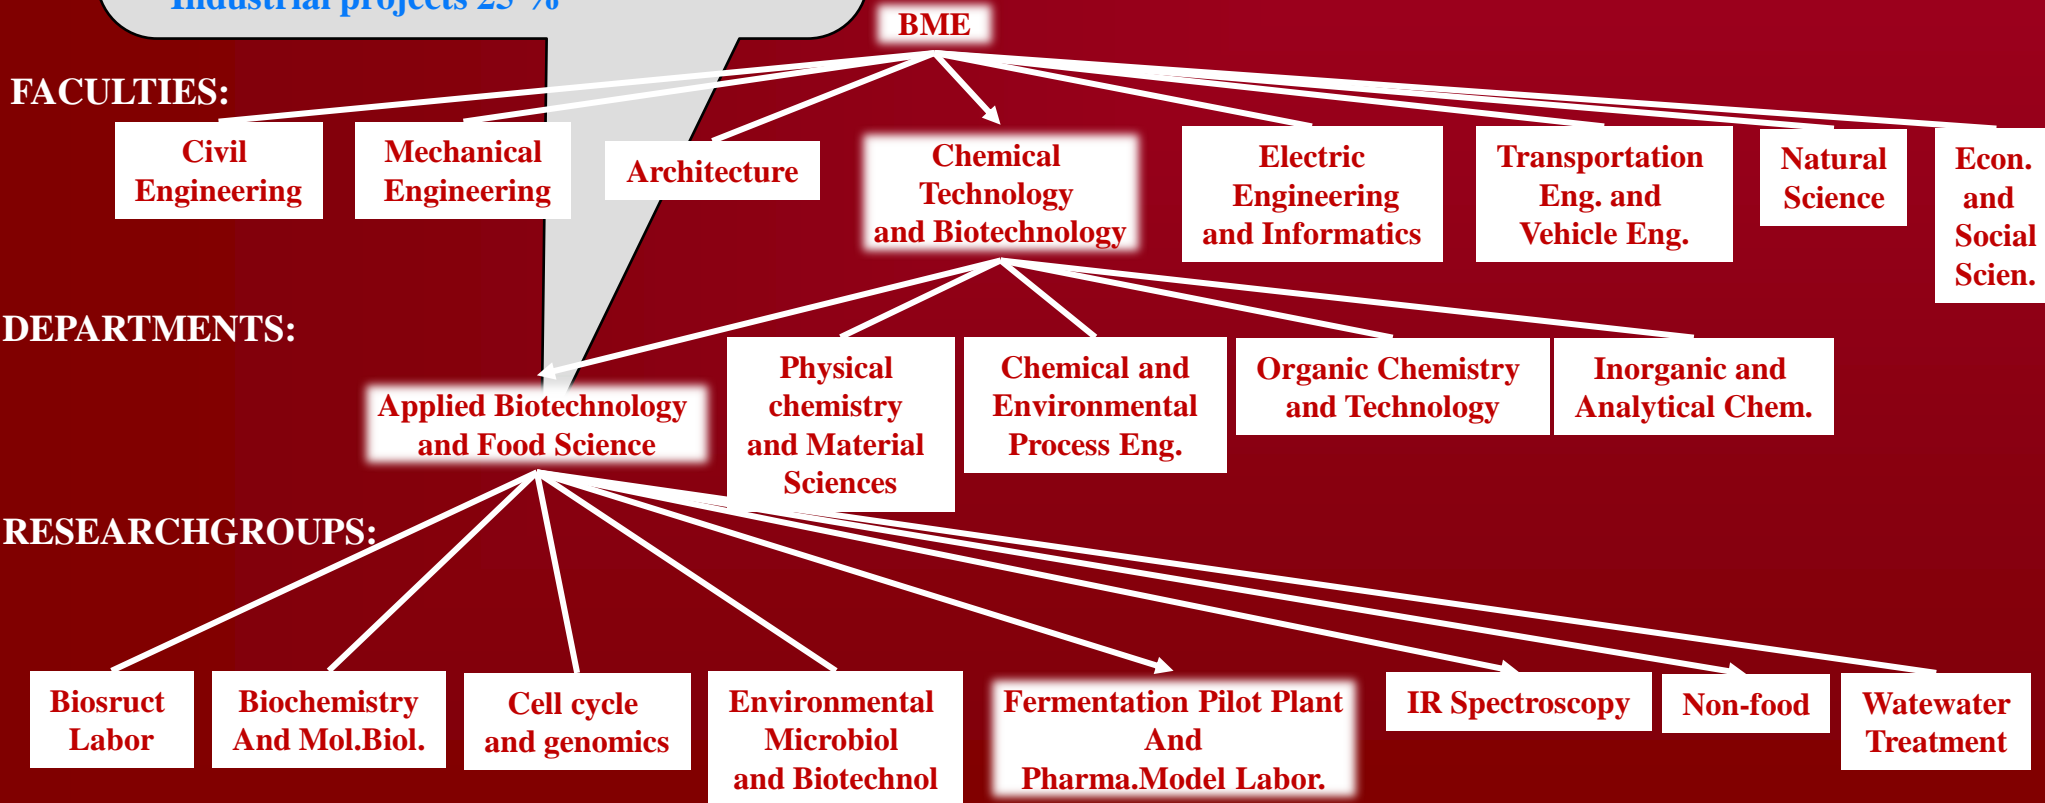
Industrial projects 25 %

BME

FACULTIES:

Civil Engineering

Mechanical Engineering

Architecture

Chemical Technology and Biotechnology

Electric Engineering and Informatics

Transportation Eng. and Vehicle Eng.

Natural Science

Econ. and Social Scien.

DEPARTMENTS:

Applied Biotechnology and Food Science

Physical chemistry and Material Sciences

Chemical and Environmental Process Eng.

Organic Chemistry and Technology

Inorganic and Analytical Chem.

RESEARCHGROUPS:

Biosruct Labor

Biochemistry And Mol.Biol.

Cell cycle and genomics

Environmental Microbiol and Biotechnol

Fermentation Pilot Plant And Pharma.Model Labor.

IR Spectroscopy

Non-food

Watewater Treatment